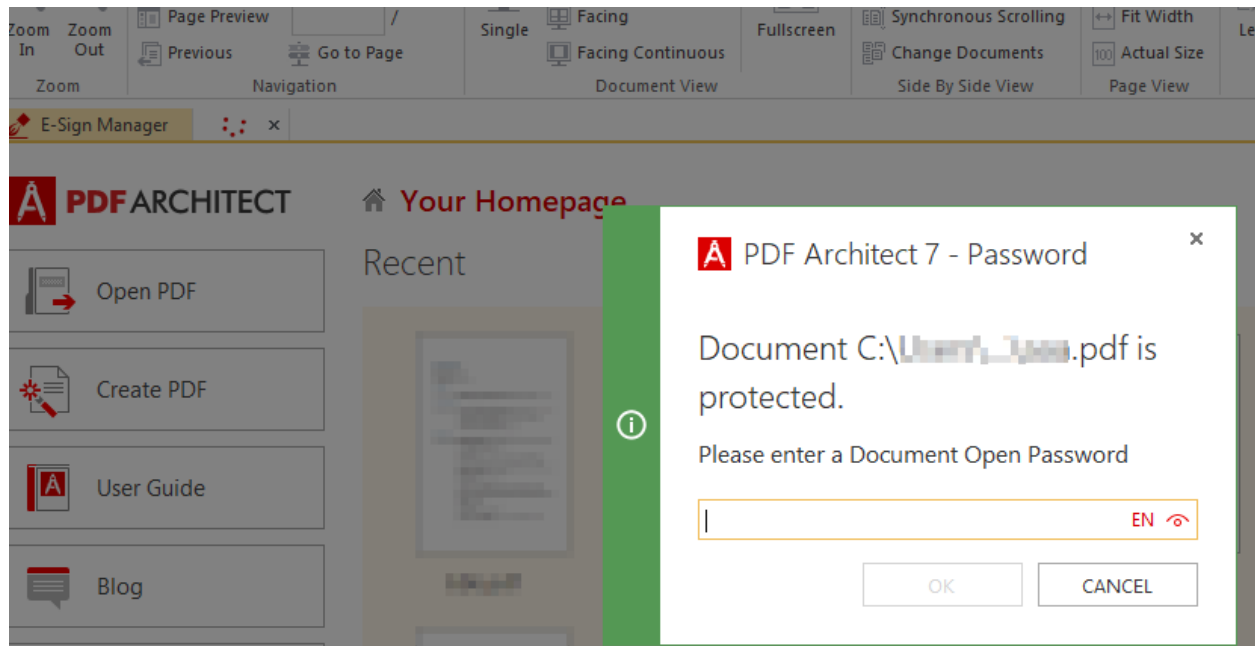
Zoom In
Zoom Out
Zoom
Page Preview
Previous
/
Go to Page
Navigation
Single
Facing
Facing Continuous
Document View
Fullscreen
Synchronous Scrolling
Change Documents
Side By Side View
Fit Width
Actual Size
Page View
Le

E-Sign Manager
×

PDF ARCHITECT
Your Homepage
Recent
Open PDF
Create PDF
User Guide
Blog

PDF Architect 7 - Password
×

Document C:\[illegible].pdf is protected.

Please enter a Document Open Password

EN

OK
CANCEL